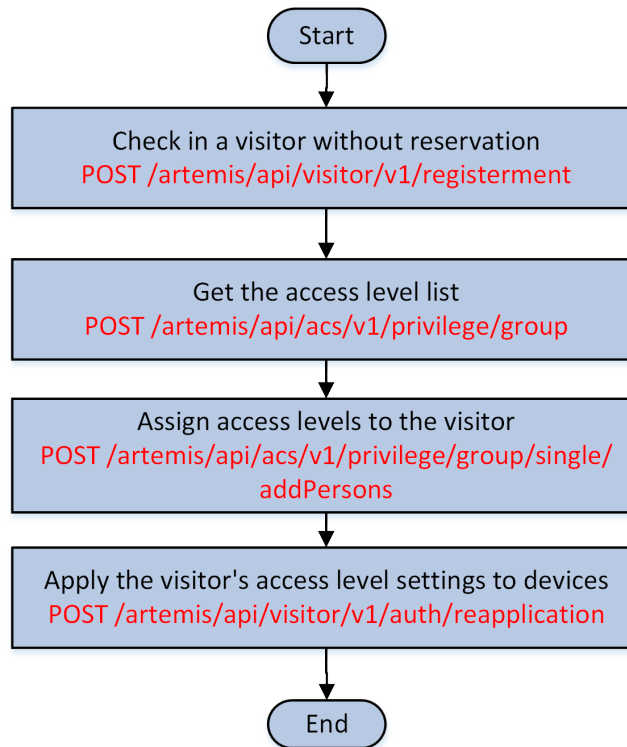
Start

Check in a visitor without reservation
POST /artemis/api/visitor/v1/registerment

Get the access level list
POST /artemis/api/acs/v1/privilege/group

Assign access levels to the visitor
POST /artemis/api/acs/v1/privilege/group/single/addPersons

Apply the visitor's access level settings to devices
POST /artemis/api/visitor/v1/auth/reapplication

End